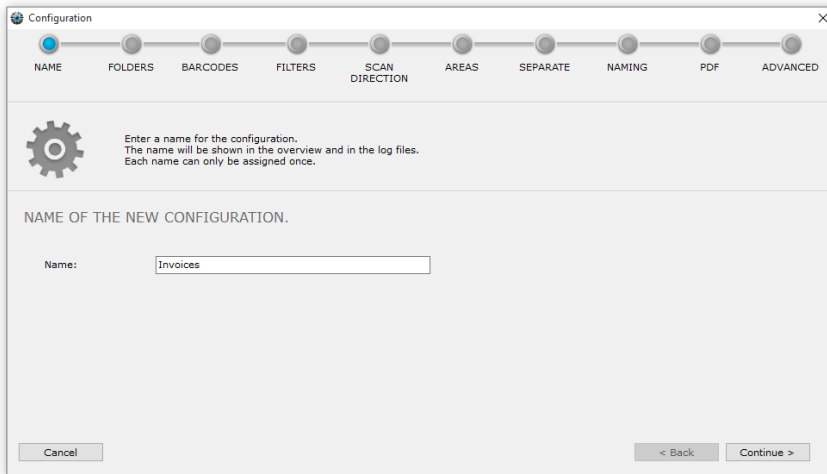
Configuration

NAME FOLDERS BARCODES FILTERS SCAN DIRECTION AREAS SEPARATE NAMING PDF ADVANCED

Enter a name for the configuration.
The name will be shown in the overview and in the log files.
Each name can only be assigned once.

NAME OF THE NEW CONFIGURATION.

Name: Invoices

Cancel

< Back Continue >